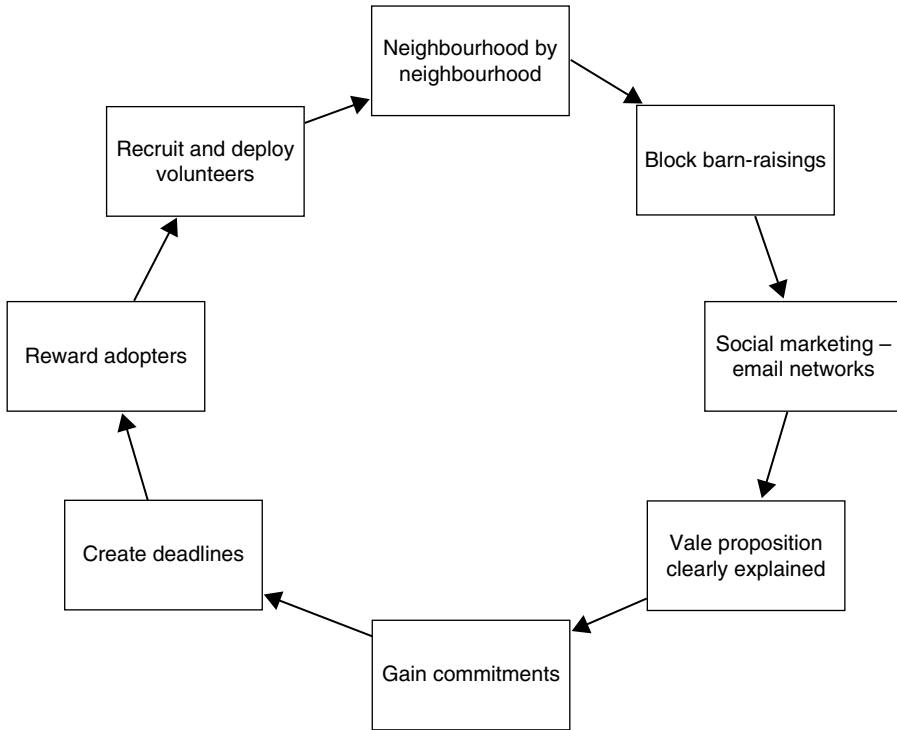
Neighbourhood by neighbourhood

Block barn-raisings

Social marketing – email networks

Vale proposition clearly explained

Gain commitments

Create deadlines

Reward adopters

Recruit and deploy volunteers